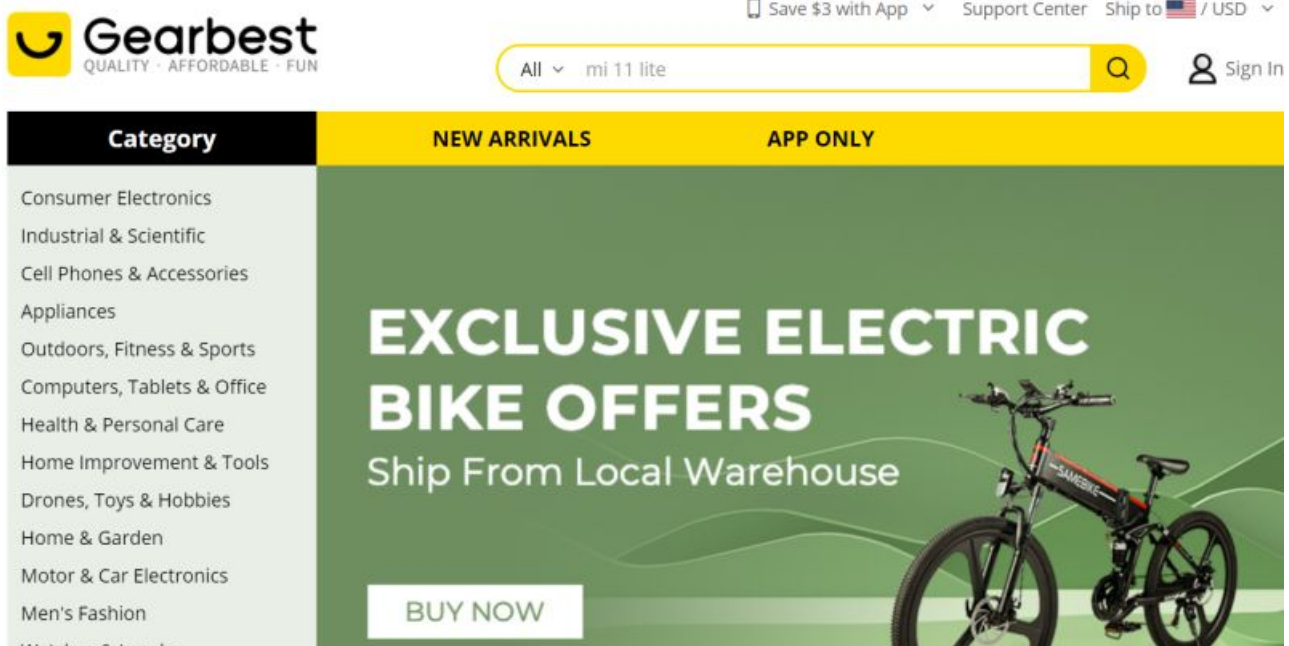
Gearbest
QUALITY · AFFORDABLE · FUN

Save $3 with App
Support Center
Ship to / USD

All
mi 11 lite

Sign In

Category
NEW ARRIVALS
APP ONLY

Consumer Electronics
Industrial & Scientific
Cell Phones & Accessories
Appliances
Outdoors, Fitness & Sports
Computers, Tablets & Office
Health & Personal Care
Home Improvement & Tools
Drones, Toys & Hobbies
Home & Garden
Motor & Car Electronics
Men's Fashion
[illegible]

EXCLUSIVE ELECTRIC BIKE OFFERS
Ship From Local Warehouse

SAMEBIKE

BUY NOW